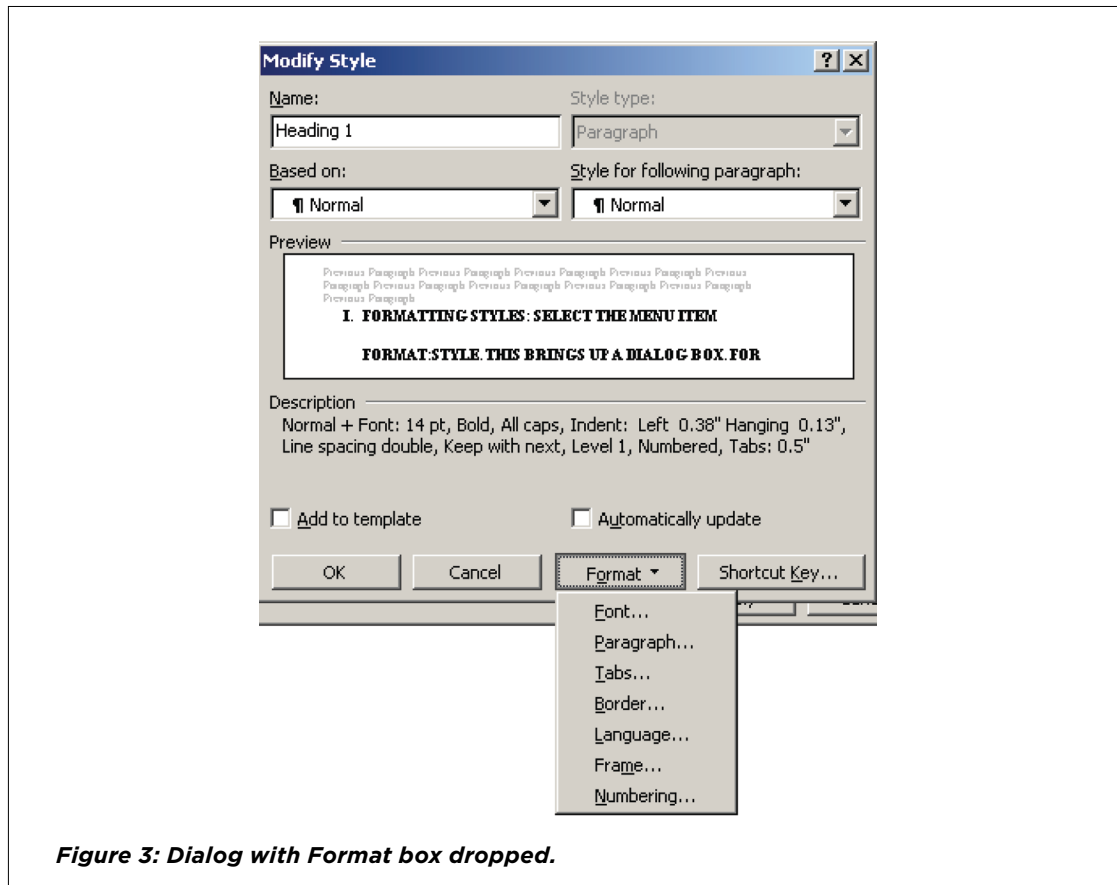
Modify Style

?

×

Name:

Heading 1

Style type:

Paragraph

Based on:

¶ Normal

Style for following paragraph:

¶ Normal

Preview

Previous Paragraph Previous Paragraph Previous Paragraph Previous Paragraph Previous Paragraph Previous Paragraph Previous Paragraph Previous Paragraph Previous Paragraph Previous Paragraph

I. FORMATTING STYLES: SELECT THE MENU ITEM

FORMAT:STYLE. THIS BRINGS UP A DIALOG BOX. FOR

Description

Normal + Font: 14 pt, Bold, All caps, Indent: Left 0.38" Hanging 0.13", Line spacing double, Keep with next, Level 1, Numbered, Tabs: 0.5"

Add to template

Automatically update

OK

Cancel

Format ▾

Shortcut Key...

Font...

Paragraph...

Tabs...

Border...

Language...

Frame...

Numbering...

Figure 3: Dialog with Format box dropped.